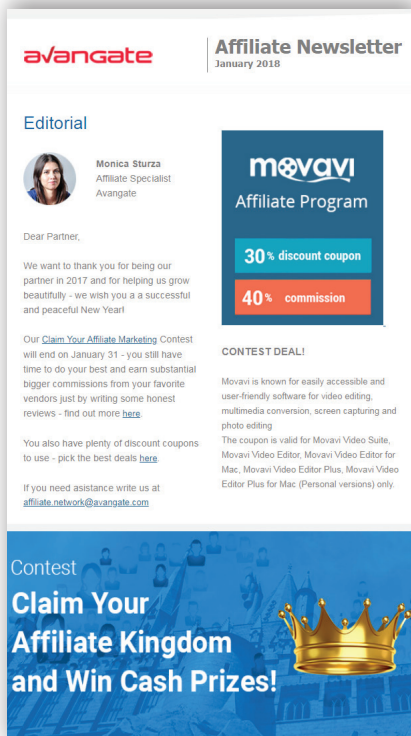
avangate

Affiliate Newsletter
January 2018

Editorial

Monica Sturza
Affiliate Specialist
Avangate

Dear Partner,

We want to thank you for being our partner in 2017 and for helping us grow beautifully - we wish you a a successful and peaceful New Year!

Our Claim Your Affiliate Marketing Contest will end on January 31 - you still have time to do your best and earn substantial bigger commissions from your favorite vendors just by writing some honest reviews - find out more here.

You also have plenty of discount coupons to use - pick the best deals here.

If you need asistance write us at affiliate.network@avangate.com

movavi
Affiliate Program
30% discount coupon
40% commission

CONTEST DEAL!

Movavi is known for easily accessible and user-friendly software for video editing, multimedia conversion, screen capturing and photo editing
The coupon is valid for Movavi Video Suite, Movavi Video Editor, Movavi Video Editor for Mac, Movavi Video Editor Plus, Movavi Video Editor Plus for Mac (Personal versions) only.

Contest
Claim Your Affiliate Kingdom and Win Cash Prizes!